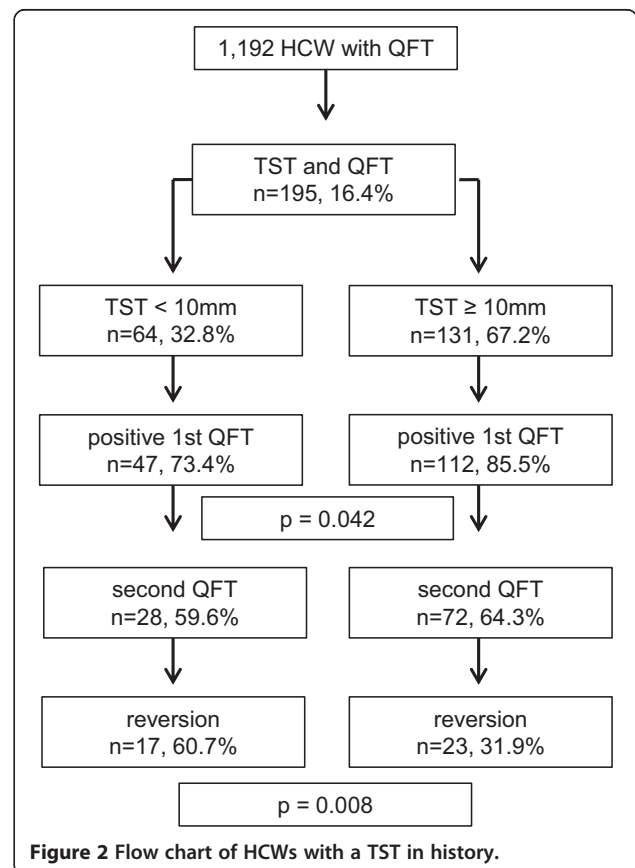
1,192 HCW with QFT

TST and QFT
n=195, 16.4%

TST < 10mm
n=64, 32.8%

TST ≥ 10mm
n=131, 67.2%

positive 1st QFT
n=47, 73.4%

positive 1st QFT
n=112, 85.5%

p = 0.042

second QFT
n=28, 59.6%

second QFT
n=72, 64.3%

reversion
n=17, 60.7%

reversion
n=23, 31.9%

p = 0.008

Figure 2 Flow chart of HCWs with a TST in history.